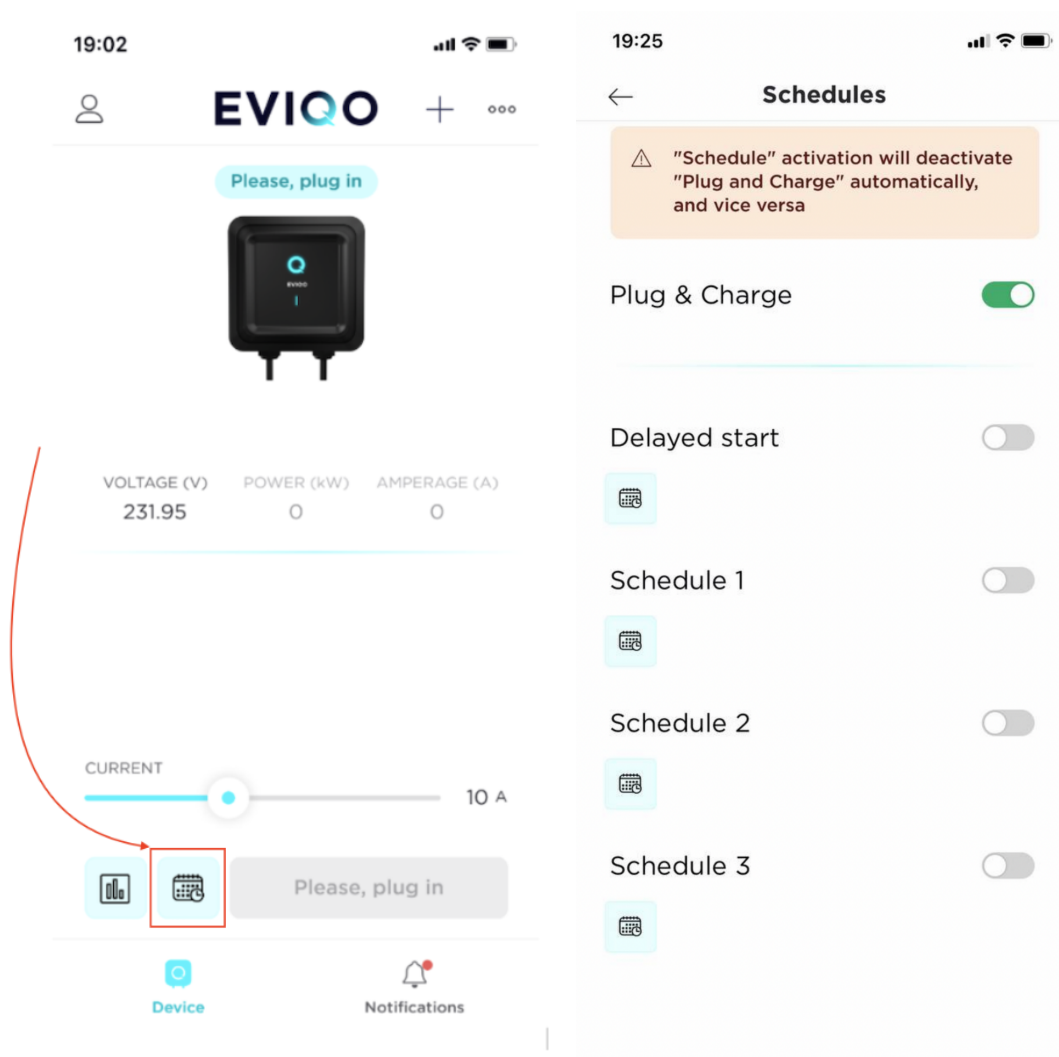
19:02

EVIQO

Please, plug in

EVIQO

VOLTAGE (V)
231.95

POWER (kW)
0

AMPERAGE (A)
0

CURRENT

10 A

Please, plug in

Device

Notifications

19:25

Schedules

"Schedule" activation will deactivate "Plug and Charge" automatically, and vice versa

Plug & Charge

Delayed start

Schedule 1

Schedule 2

Schedule 3